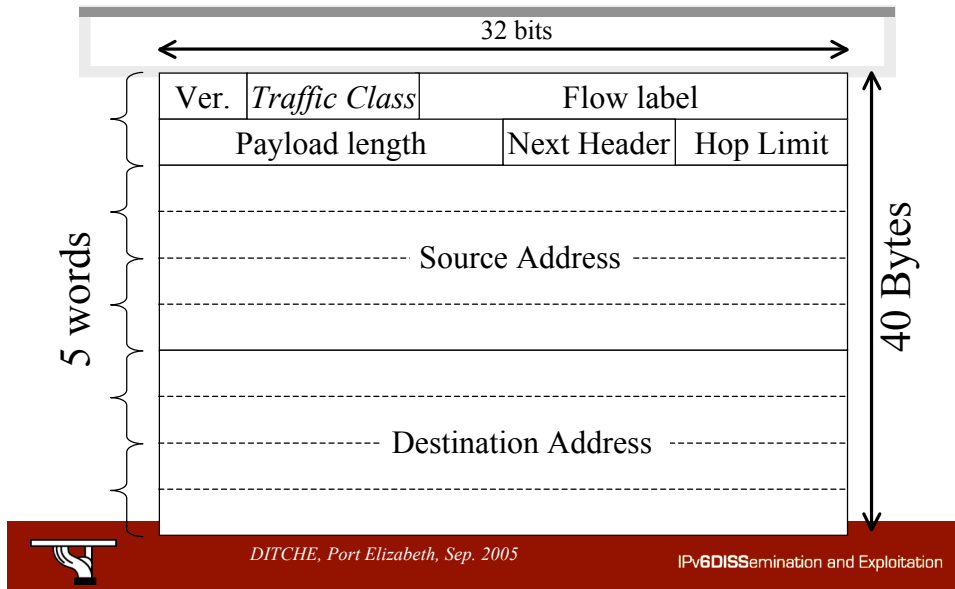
32 bits

| Ver. | *Traffic Class* | Flow label | |
|---|---|---|---|
| Payload length | | Next Header | Hop Limit |

Source Address

Destination Address

5 words

40 Bytes

DITCHE, Port Elizabeth, Sep. 2005

IPv6DISSemination and Exploitation